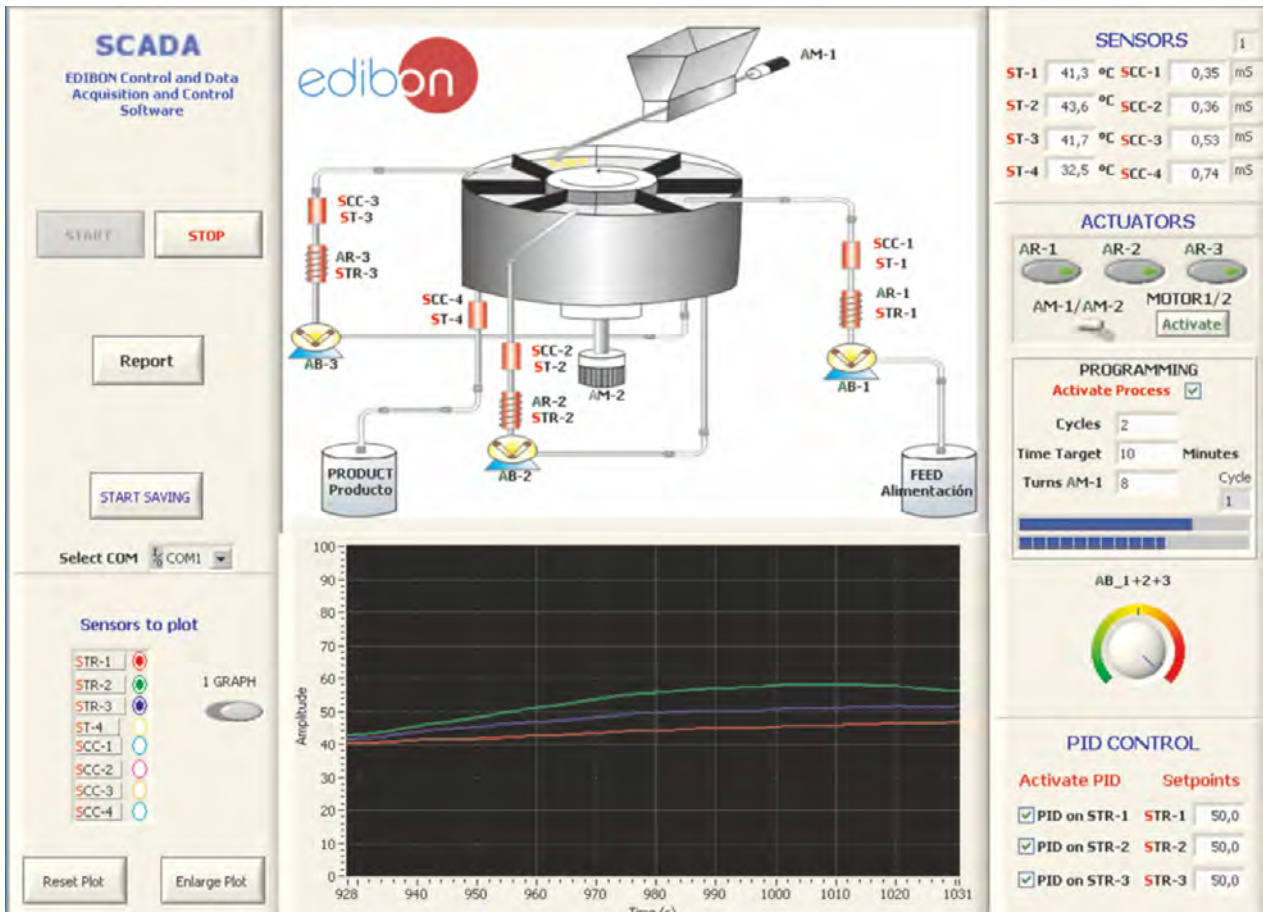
SCADA
EDIBON Control and Data Acquisition and Control Software

START STOP

Report

START SAVING

Select COM COM1

Sensors to plot
STR-1
STR-2
STR-3
ST-4
SCC-1
SCC-2
SCC-3
SCC-4

1 GRAPH

Reset Plot Enlarge Plot

edibon

AM-1
SCC-3
ST-3
AR-3
STR-3
AB-3
SCC-4
ST-4
SCC-2
ST-2
AR-2
STR-2
AB-2
AM-2
SCC-1
ST-1
AR-1
STR-1
AB-1
PRODUCT
Producto
FEED
Alimentación

100
90
80
70
60
50
40
30
20
10
0
Amplitude
928 940 950 960 970 980 990 1000 1010 1020 1031
Time (s)

SENSORS 1
ST-1 41,3 ºC SCC-1 0,35 mS
ST-2 43,6 ºC SCC-2 0,36 mS
ST-3 41,7 ºC SCC-3 0,53 mS
ST-4 32,5 ºC SCC-4 0,74 mS

ACTUATORS
AR-1 AR-2 AR-3
AM-1/AM-2 MOTOR1/2
Activate

PROGRAMMING
Activate Process
Cycles 2
Time Target 10 Minutes
Turns AM-1 8
Cycle
1

AB_1+2+3

PID CONTROL
Activate PID Setpoints
PID on STR-1 STR-1 50,0
PID on STR-2 STR-2 50,0
PID on STR-3 STR-3 50,0